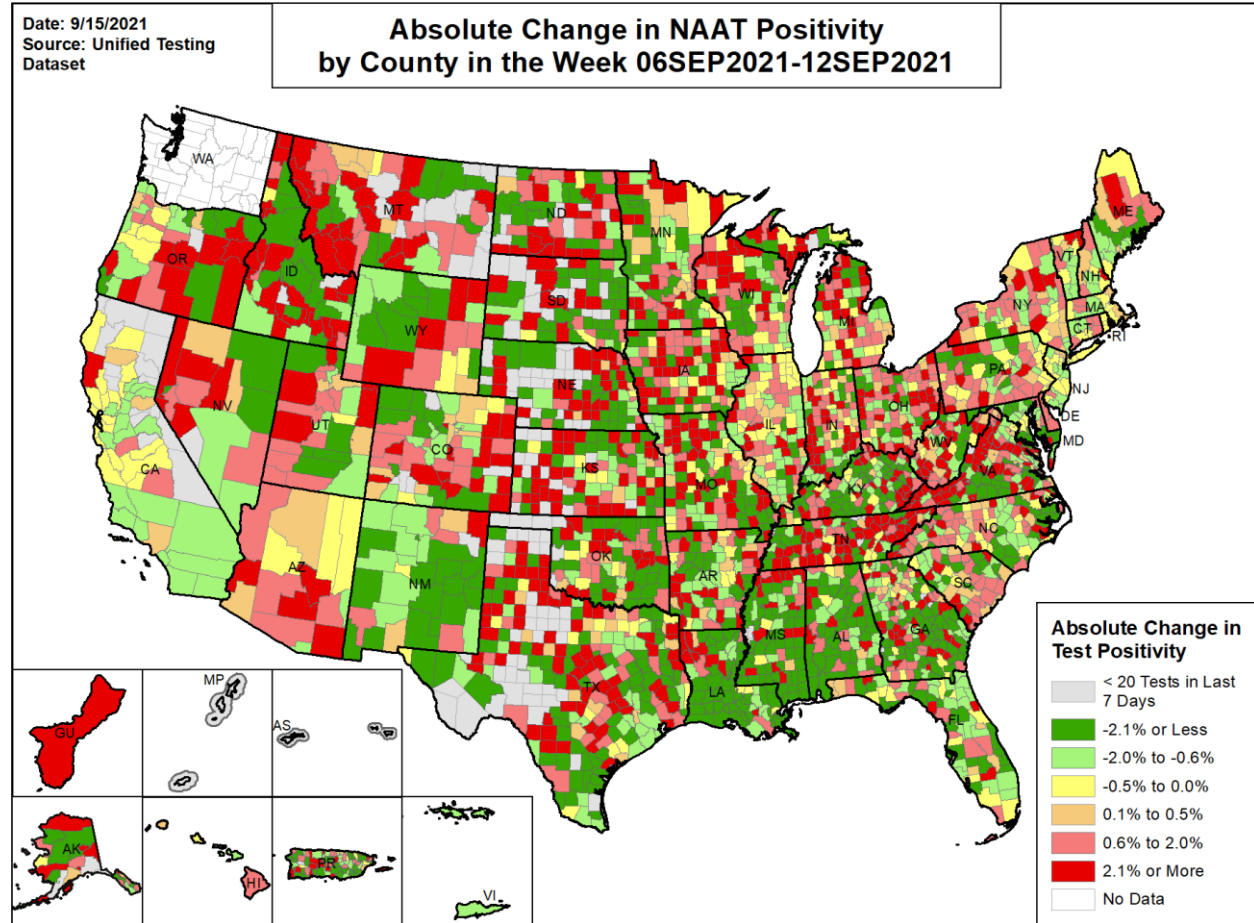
Date: 9/15/2021
Source: Unified Testing Dataset

Absolute Change in NAAT Positivity by County in the Week 06SEP2021-12SEP2021

WA
MT
ND
MN
ME
OR
ID
SD
WI
VT
NH
NY
MA
CT
RI
MI
WY
IA
PA
NJ
NE
NV
UT
OH
DE
IL
IN
MD
CO
WV
KS
MO
KY
VA
CA
NC
TN
OK
AR
SC
AZ
NM
MS
AL
GA
TX
LA
FL
GU
MP
AS
AK
HI
PR
VI

Absolute Change in Test Positivity
< 20 Tests in Last 7 Days
-2.1% or Less
-2.0% to -0.6%
-0.5% to 0.0%
0.1% to 0.5%
0.6% to 2.0%
2.1% or More
No Data